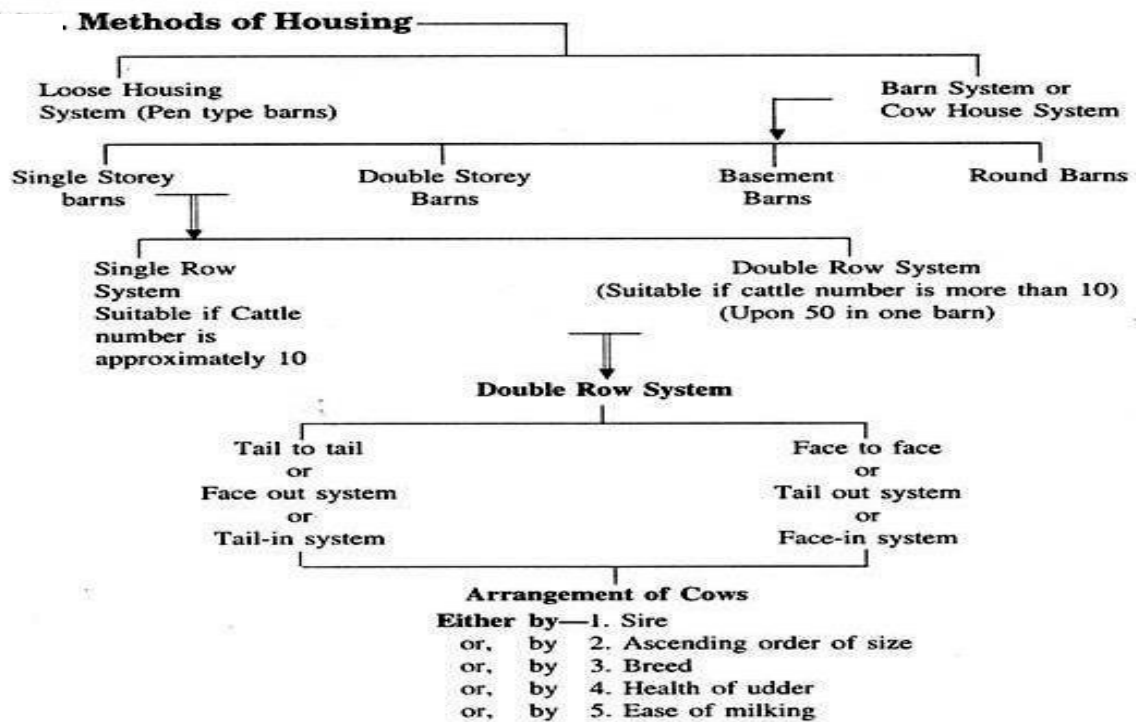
. Methods of Housing

Loose Housing System (Pen type barns)

Barn System or Cow House System

Single Storey barns

Double Storey Barns

Basement Barns

Round Barns

Single Row System Suitable if Cattle number is approximately 10

Double Row System (Suitable if cattle number is more than 10) (Upon 50 in one barn)

Double Row System

Tail to tail or Face out system or Tail-in system

Face to face or Tail out system or Face-in system

Arrangement of Cows

Either by—1. Sire
or, by 2. Ascending order of size
or, by 3. Breed
or, by 4. Health of udder
or, by 5. Ease of milking